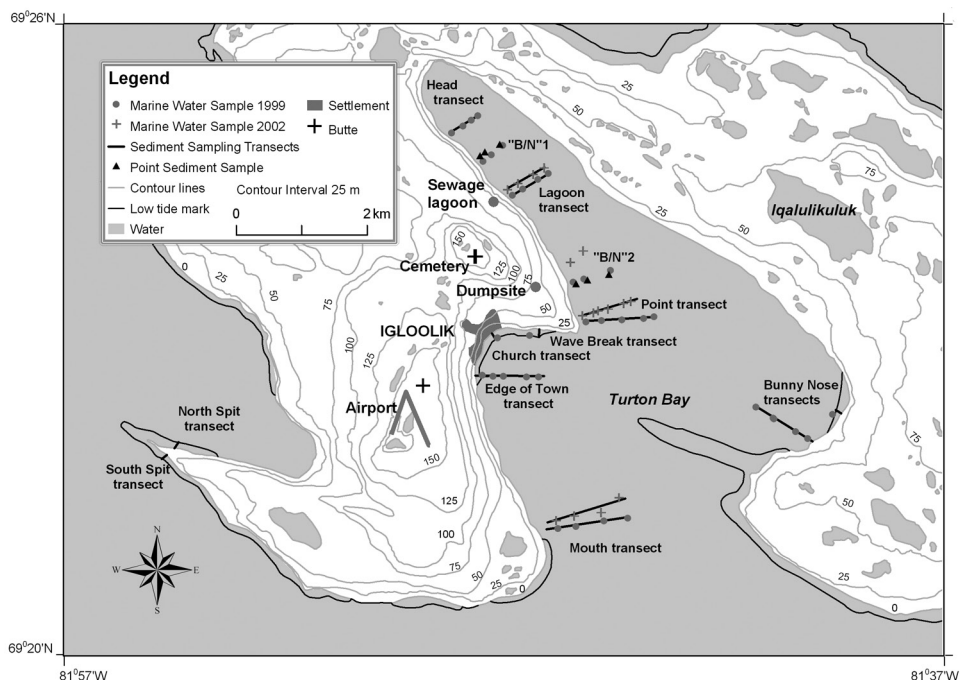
69$^0$26'N

Legend
Marine Water Sample 1999
Settlement
Marine Water Sample 2002
Butte
Sediment Sampling Transects
Point Sediment Sample
Contour lines
Contour Interval 25 m
Low tide mark
Water
0
2 km

Head transect
"B/N"1
Sewage lagoon
Lagoon transect
Iqalulikuluk
Cemetery
"B/N"2
Dumpsite
Point transect
IGLOOLIK
Wave Break transect
Church transect
Edge of Town transect
Turton Bay
Airport
Bunny Nose transects
North Spit transect
South Spit transect
Mouth transect

25
50
75
25
50
75
0
25
50
75
100
125
150
125
100
75
50
25
150
125
100
75
50
25
0
75
50
25
0

N
W
E
S

69$^0$20'N
81$^0$57'W
81$^0$37'W